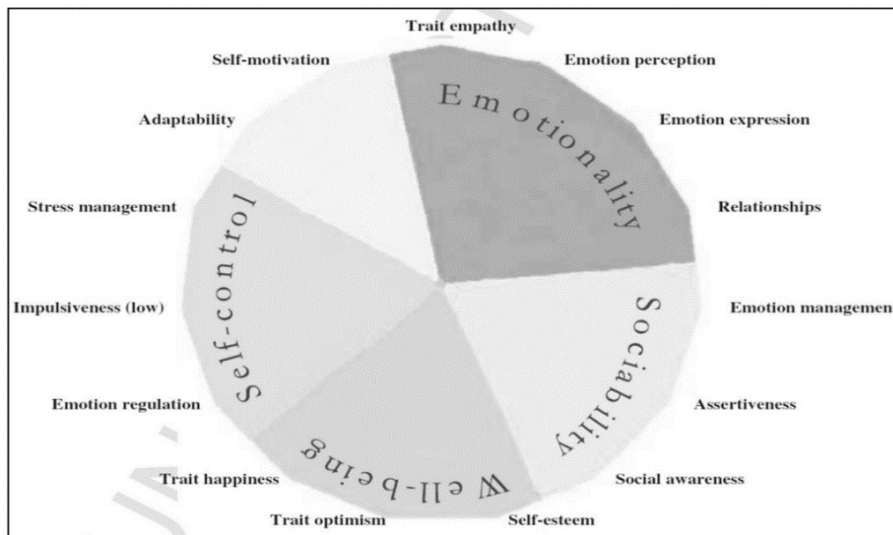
Trait empathy
Emotion perception
Self-motivation
Emotion expression
Adaptability
Emotionality
Relationships
Stress management
Self-control
Sociability
Emotion managemen
Impulsiveness (low)
Assertiveness
Emotion regulation
Well-being
Social awareness
Trait happiness
Trait optimism
Self-esteem